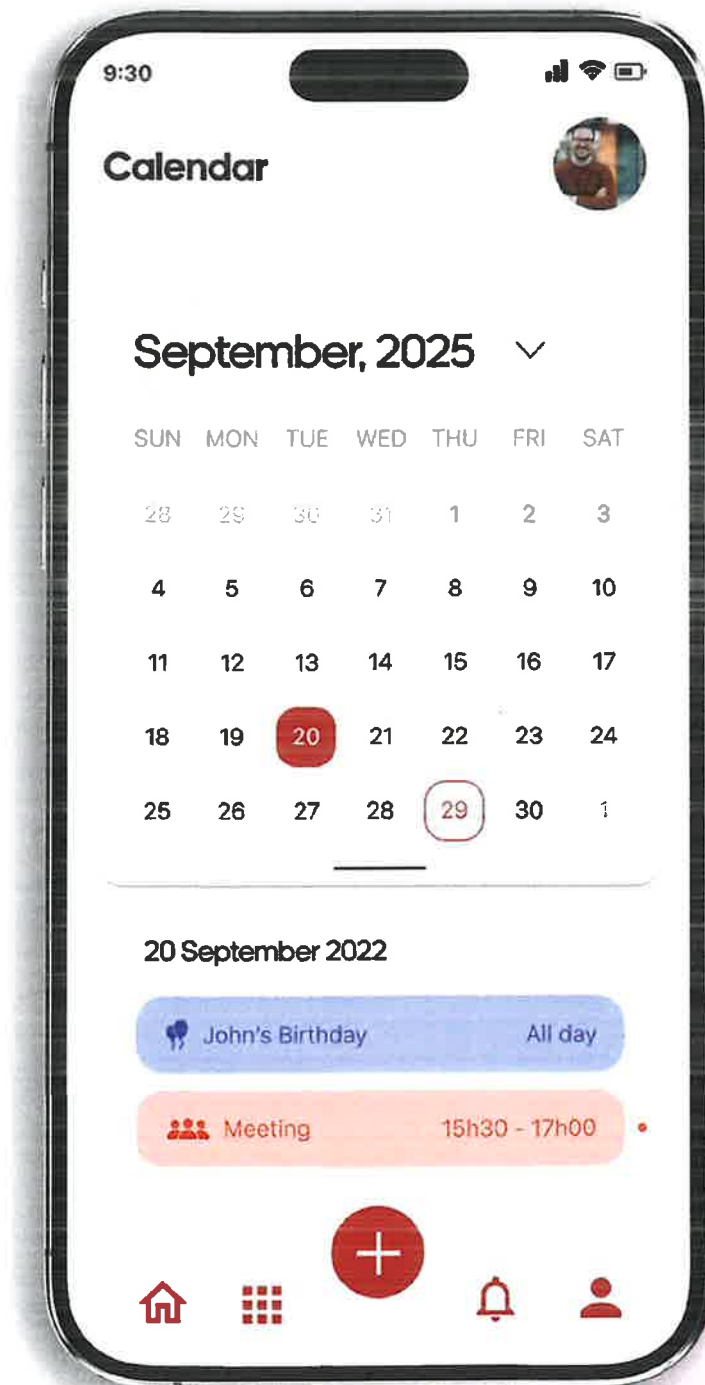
9:30

Calendar

September, 2025

| SUN | MON | TUE | WED | THU | FRI | SAT |
|---|---|---|---|---|---|---|
| 28 | 29 | 30 | 31 | 1 | 2 | 3 |
| 4 | 5 | 6 | 7 | 8 | 9 | 10 |
| 11 | 12 | 13 | 14 | 15 | 16 | 17 |
| 18 | 19 | 20 | 21 | 22 | 23 | 24 |
| 25 | 26 | 27 | 28 | 29 | 30 | 1 |

20 September 2022

John's Birthday All day

Meeting 15h30 - 17h00